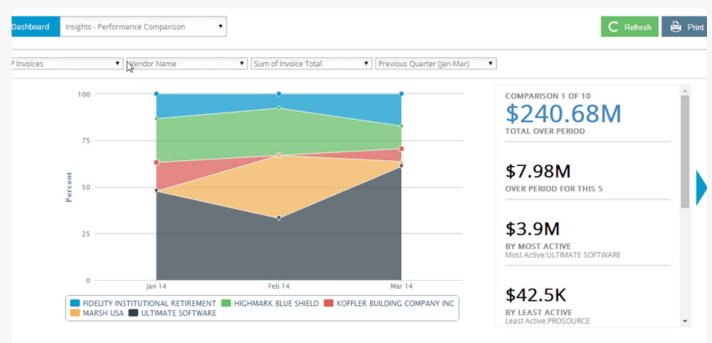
Dashboard Insights - Performance Comparison

Refresh Print

P Invoices Vendor Name Sum of Invoice Total Previous Quarter (Jan-Mar)

100
75
50
25
0

Percent

Jan 14 Feb 14 Mar 14

FIDELITY INSTITUTIONAL RETIREMENT HIGHMARK BLUE SHIELD KOFFLER BUILDING COMPANY INC MARSH USA ULTIMATE SOFTWARE

COMPARISON 1 OF 10
$240.68M
TOTAL OVER PERIOD

$7.98M
OVER PERIOD FOR THIS 5

$3.9M
BY MOST ACTIVE
Most Active:ULTIMATE SOFTWARE

$42.5K
BY LEAST ACTIVE
Least Active:PROSOURCE